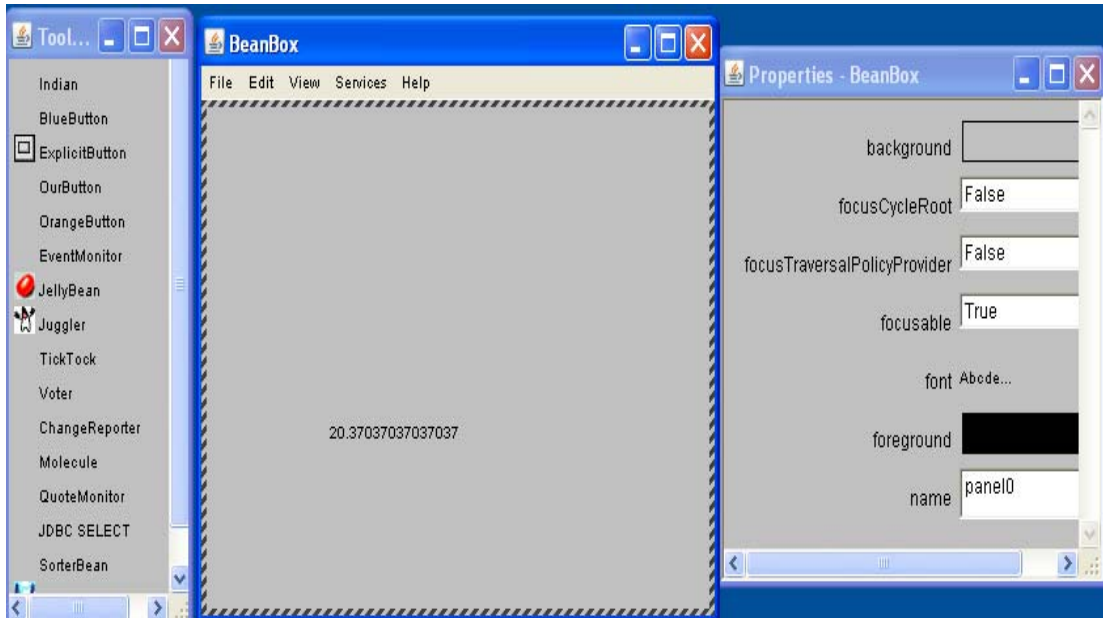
Tool...

Indian
BlueButton
ExplicitButton
OurButton
OrangeButton
EventMonitor
JellyBean
Juggler
TickTock
Voter
ChangeReporter
Molecule
QuoteMonitor
JDBC SELECT
SorterBean

BeanBox

File Edit View Services Help

20.37037037037037

Properties - BeanBox

| | |
|---|---|
| background | |
| focusCycleRoot | False |
| focusTraversalPolicyProvider | False |
| focusable | True |
| font | Abcde... |
| foreground | |
| name | panel0 |